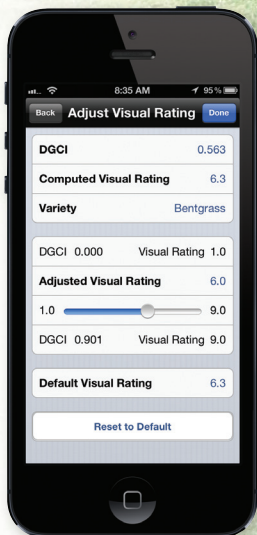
8:35 AM 95%

Back Adjust Visual Rating Done

DGCI 0.563

Computed Visual Rating 6.3

Variety Bentgrass

DGCI 0.000 Visual Rating 1.0

Adjusted Visual Rating 6.0

1.0 9.0

DGCI 0.901 Visual Rating 9.0

Default Visual Rating 6.3

Reset to Default